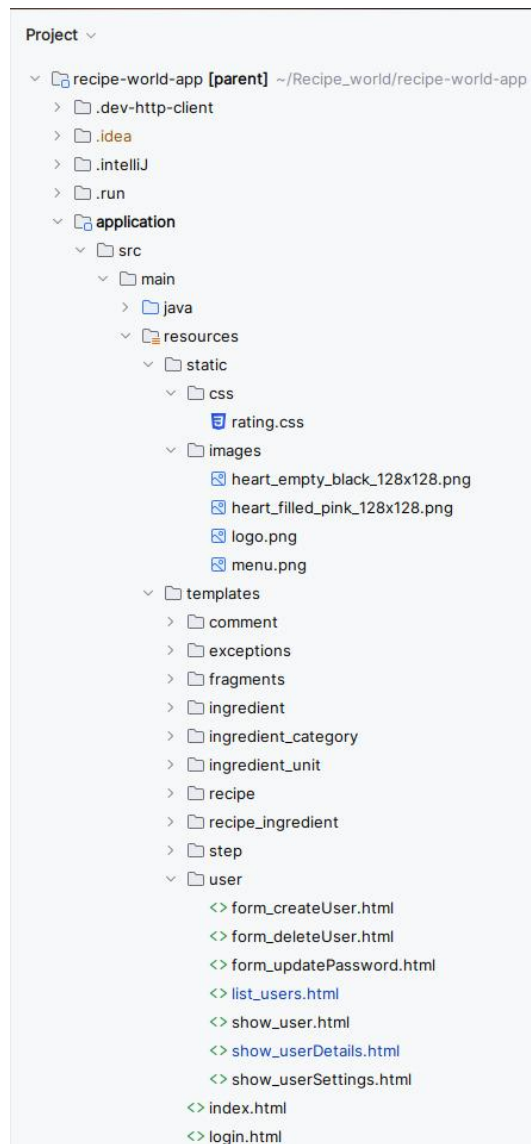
Project

recipe-world-app [parent] ~/Recipe_world/recipe-world-app
.dev-http-client
.idea
.intelliJ
.run
application
src
main
java
resources
static
css
rating.css
images
heart_empty_black_128x128.png
heart_filled_pink_128x128.png
logo.png
menu.png
templates
comment
exceptions
fragments
ingredient
ingredient_category
ingredient_unit
recipe
recipe_ingredient
step
user
<> form_createUser.html
<> form_deleteUser.html
<> form_updatePassword.html
<> list_users.html
<> show_user.html
<> show_userDetails.html
<> show_userSettings.html
<> index.html
<> login.html